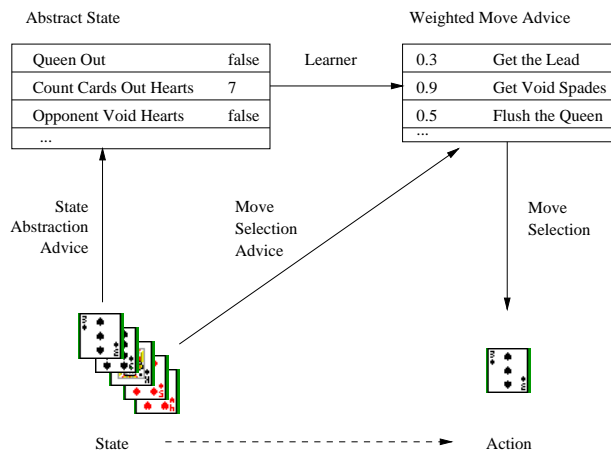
Abstract State

| Queen Out | false |
|---|---|
| Count Cards Out Hearts | 7 |
| Opponent Void Hearts | false |
| ... | |

Learner

Weighted Move Advice

| 0.3 | Get the Lead |
|---|---|
| 0.9 | Get Void Spades |
| 0.5 | Flush the Queen |
| ... | |

State Abstraction Advice

Move Selection Advice

Move Selection

State

Action